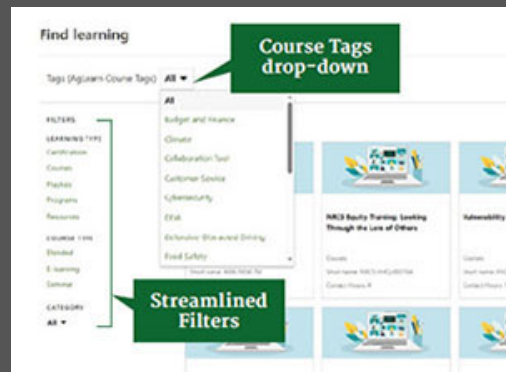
Find learning

Tags (AgLearn Course Tags) All ▾

Course Tags drop-down

All
Budget and Finance
Climate
Collaboration Tool
Customer Service
Cybersecurity
EEA
Defensive Distracted Driving
Food Safety

FILTERS
LEARNING TYPE
Certification
Courses
Playlists
Programs
Resources

COURSE TYPE
Blended
E-learning
Seminar

CATEGORY
All ▾

Streamlined Filters

Short name: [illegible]

NRCS Equity Training: Looking Through the Lens of Others

Courses
Short name: NRCS-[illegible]
Contact Hours: 4

Vulnerability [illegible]

Courses
Short name: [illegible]
Contact Hours: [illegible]